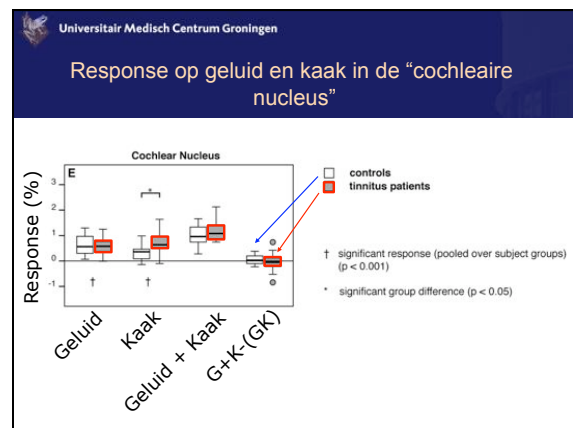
Universitair Medisch Centrum Groningen

Response op geluid en kaak in de "cochleaire nucleus"

Cochlear Nucleus

E

Response (%)

3

2

1

0

-1

*

†

†

controls

tinnitus patients

† significant response (pooled over subject groups) (p < 0.001)

* significant group difference (p < 0.05)

Geluid

Kaak

Geluid + Kaak

G+K-(GK)